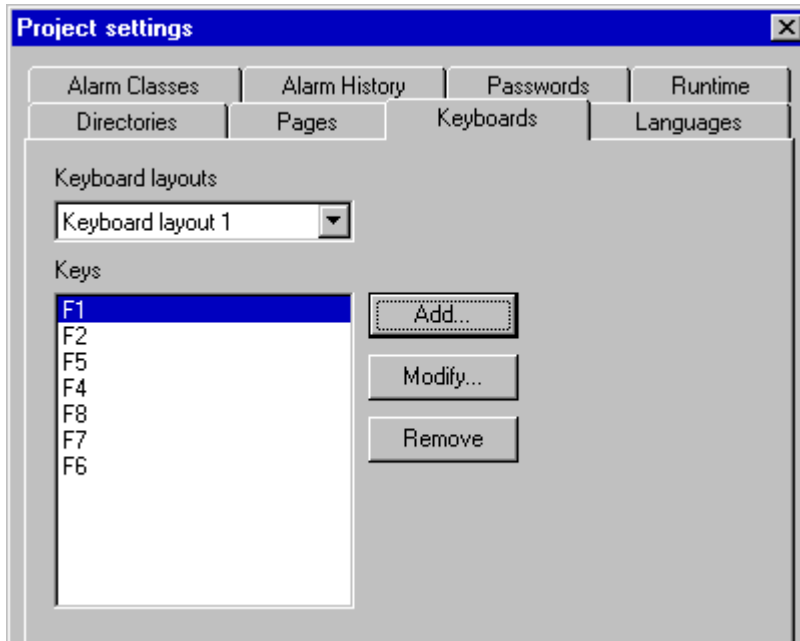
Project settings

Alarm Classes | Alarm History | Passwords | Runtime
Directories | Pages | Keyboards | Languages

Keyboard layouts

Keyboard layout 1

Keys

F1
F2
F5
F4
F8
F7
F6

Add...

Modify...

Remove